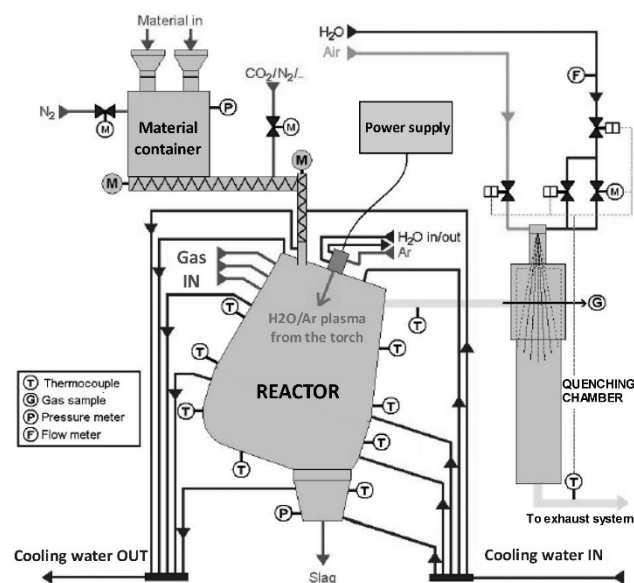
Material in

$CO_2/N_2/..$

$N_2$

M

P

Material container

M

M

M

Power supply

$H_2O$

Air

F

M

Gas IN

$H_2O$ in/out

Ar

T

T

H2O/Ar plasma from the torch

G

T

T

T Thermocouple
G Gas sample
P Pressure meter
F Flow meter

REACTOR

T

T

T

QUENCHING CHAMBER

T

T

T

T

P

To exhaust system

Cooling water OUT

Cooling water IN

Slag